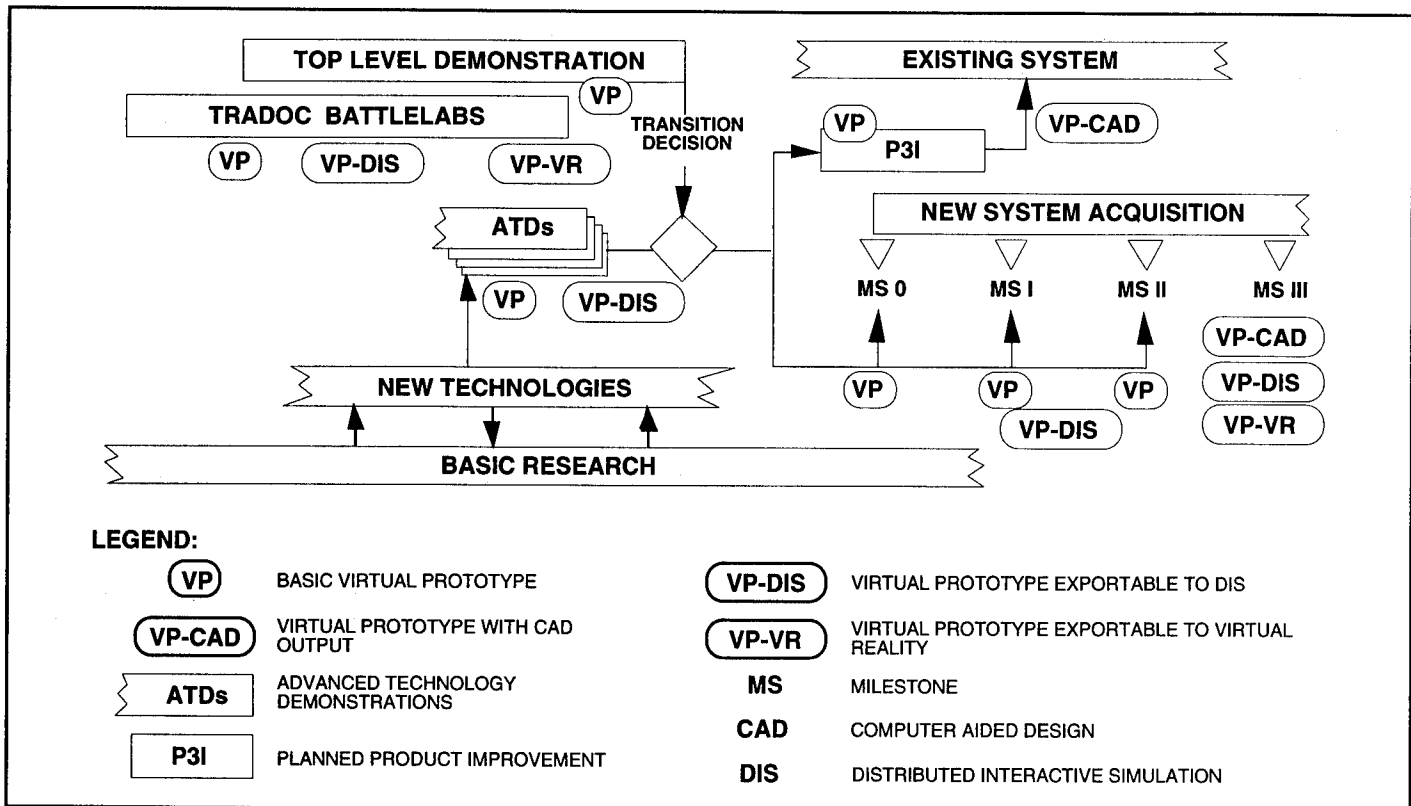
TOP LEVEL DEMONSTRATION

VP

TRADOC BATTLELABS

VP VP-DIS VP-VR

TRANSITION DECISION

EXISTING SYSTEM

VP

P3I

VP-CAD

ATDs

VP VP-DIS

NEW SYSTEM ACQUISITION

MS 0 MS I MS II MS III

VP-CAD
VP-DIS
VP-VR

NEW TECHNOLOGIES

VP VP VP
VP-DIS

BASIC RESEARCH

LEGEND:

| | | | |
|---|---|---|---|
| VP | BASIC VIRTUAL PROTOTYPE | VP-DIS | VIRTUAL PROTOTYPE EXPORTABLE TO DIS |
| VP-CAD | VIRTUAL PROTOTYPE WITH CAD OUTPUT | VP-VR | VIRTUAL PROTOTYPE EXPORTABLE TO VIRTUAL REALITY |
| ATDs | ADVANCED TECHNOLOGY DEMONSTRATIONS | MS | MILESTONE |
| P3I | PLANNED PRODUCT IMPROVEMENT | CAD | COMPUTER AIDED DESIGN |
| | | DIS | DISTRIBUTED INTERACTIVE SIMULATION |